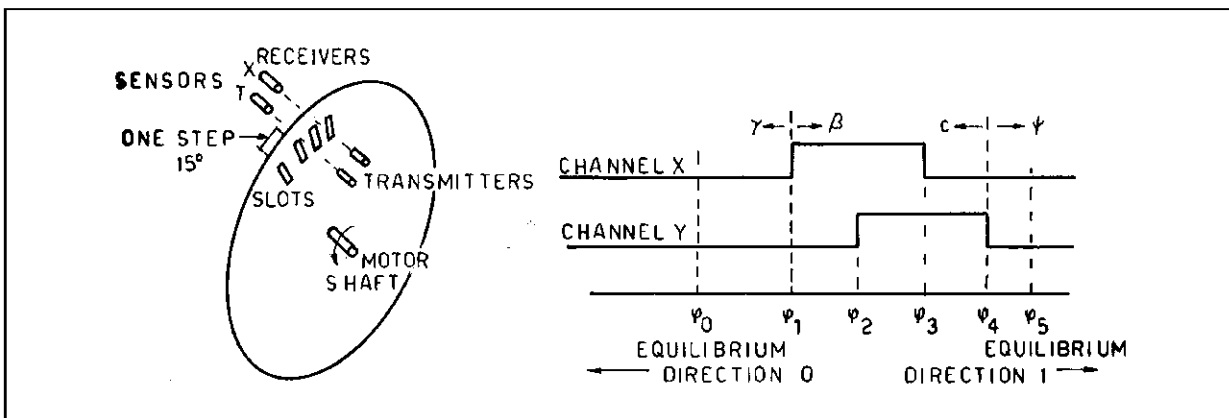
SENSORS
X
T
RECEIVERS
ONE STEP
15°
SLOTS
TRANSMITTERS
MOTOR
SHAFT

$\gamma$
$\beta$
c
$\psi$
CHANNEL X
CHANNEL Y
$\varphi_0$
$\varphi_1$
$\varphi_2$
$\varphi_3$
$\varphi_4$
$\varphi_5$
EQUILIBRIUM
DIRECTION 0
EQUILIBRIUM
DIRECTION 1